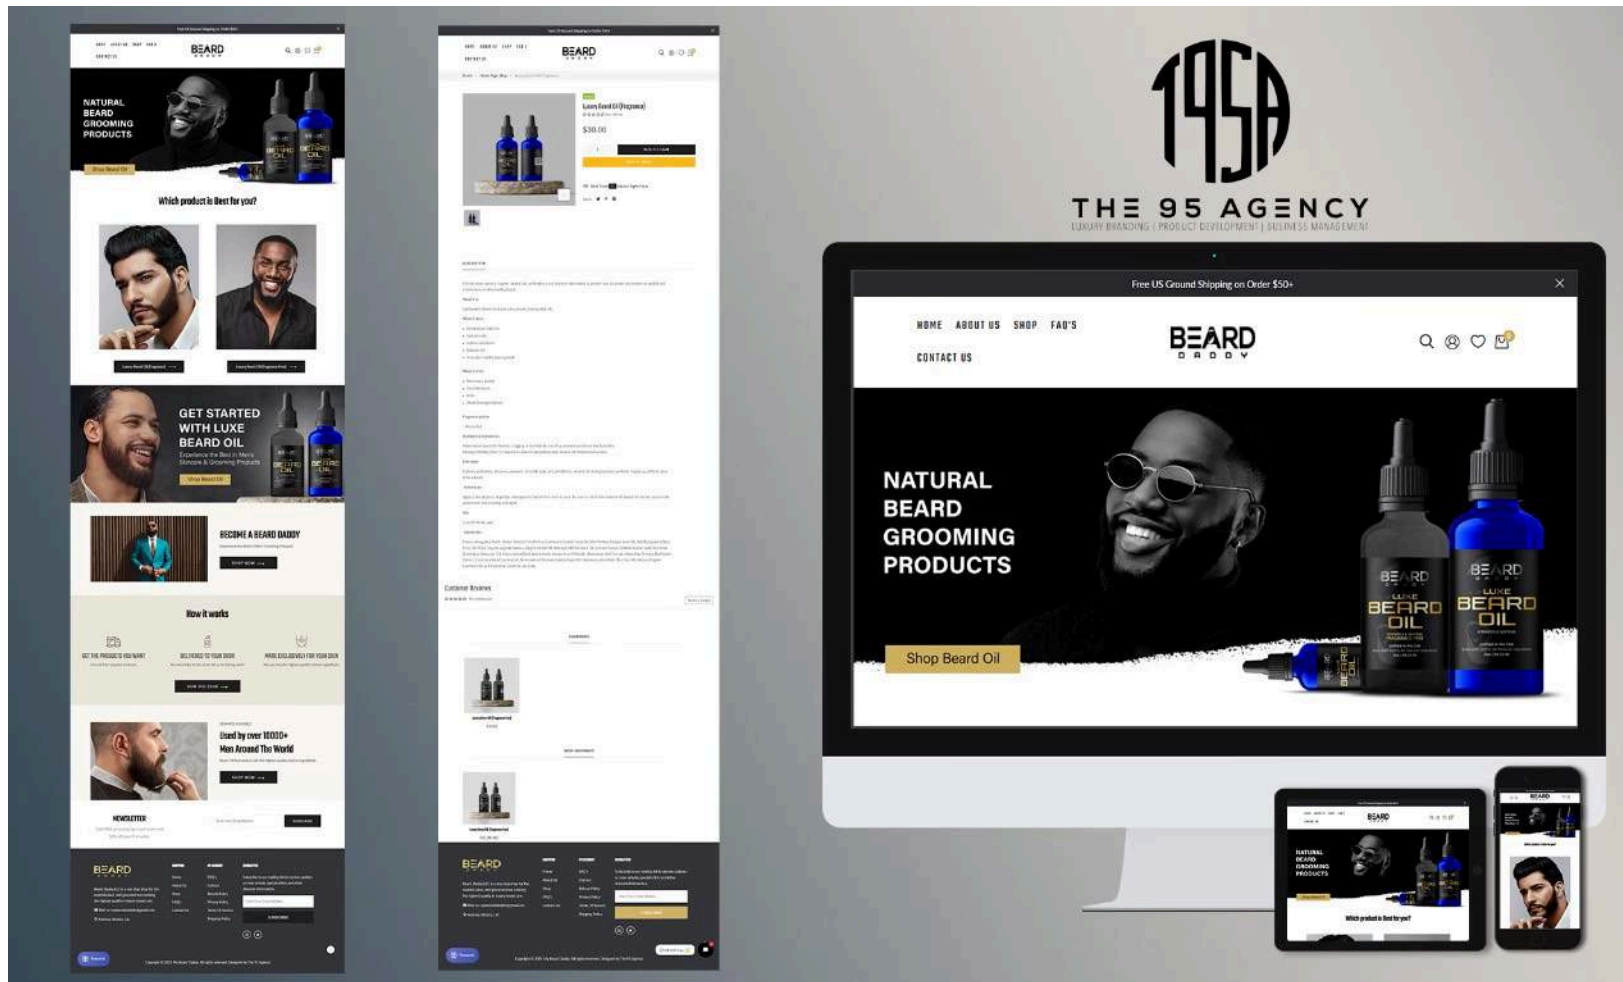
NATURAL BEARD GROOMING PRODUCTS

Which product is Best for you?

GET STARTED WITH LUXE BEARD OIL

BECOME A BEARD DADDY

How it works

Used by over 10000+ Men Around The World

NEWSLETTER

BEARD

T95A

THE 95 AGENCY

LUXURY BRANDING | PRODUCT DEVELOPMENT | BUSINESS MANAGEMENT

Free US Ground Shipping on Order $50+

HOME ABOUT US SHOP FAQ'S

CONTACT US

BEARD
DADDY

NATURAL BEARD GROOMING PRODUCTS

Shop Beard Oil

BEARD
LUXE
BEARD OIL

NATURAL BEARD GROOMING PRODUCTS

Which product is Best for you?